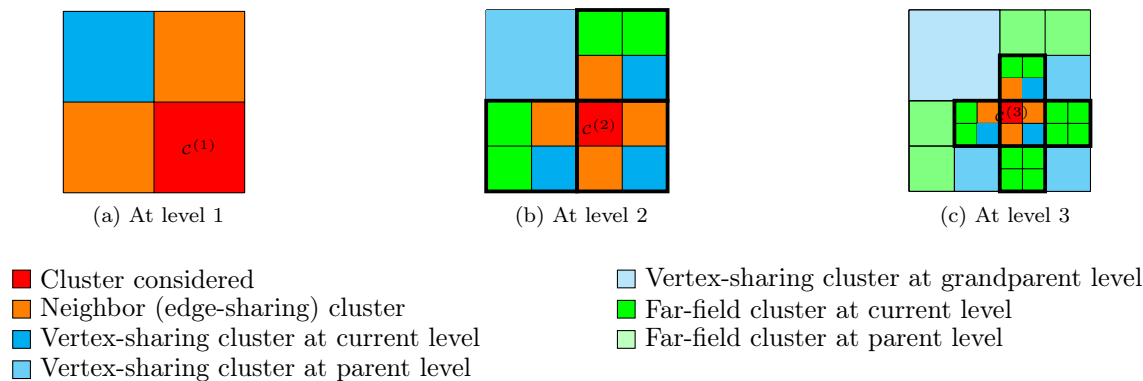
$\mathcal{C}^{(1)}$

(a) At level 1

$\mathcal{C}^{(2)}$

(b) At level 2

$\mathcal{C}^{(3)}$

(c) At level 3

Cluster considered
Neighbor (edge-sharing) cluster
Vertex-sharing cluster at current level
Vertex-sharing cluster at parent level

Vertex-sharing cluster at grandparent level
Far-field cluster at current level
Far-field cluster at parent level